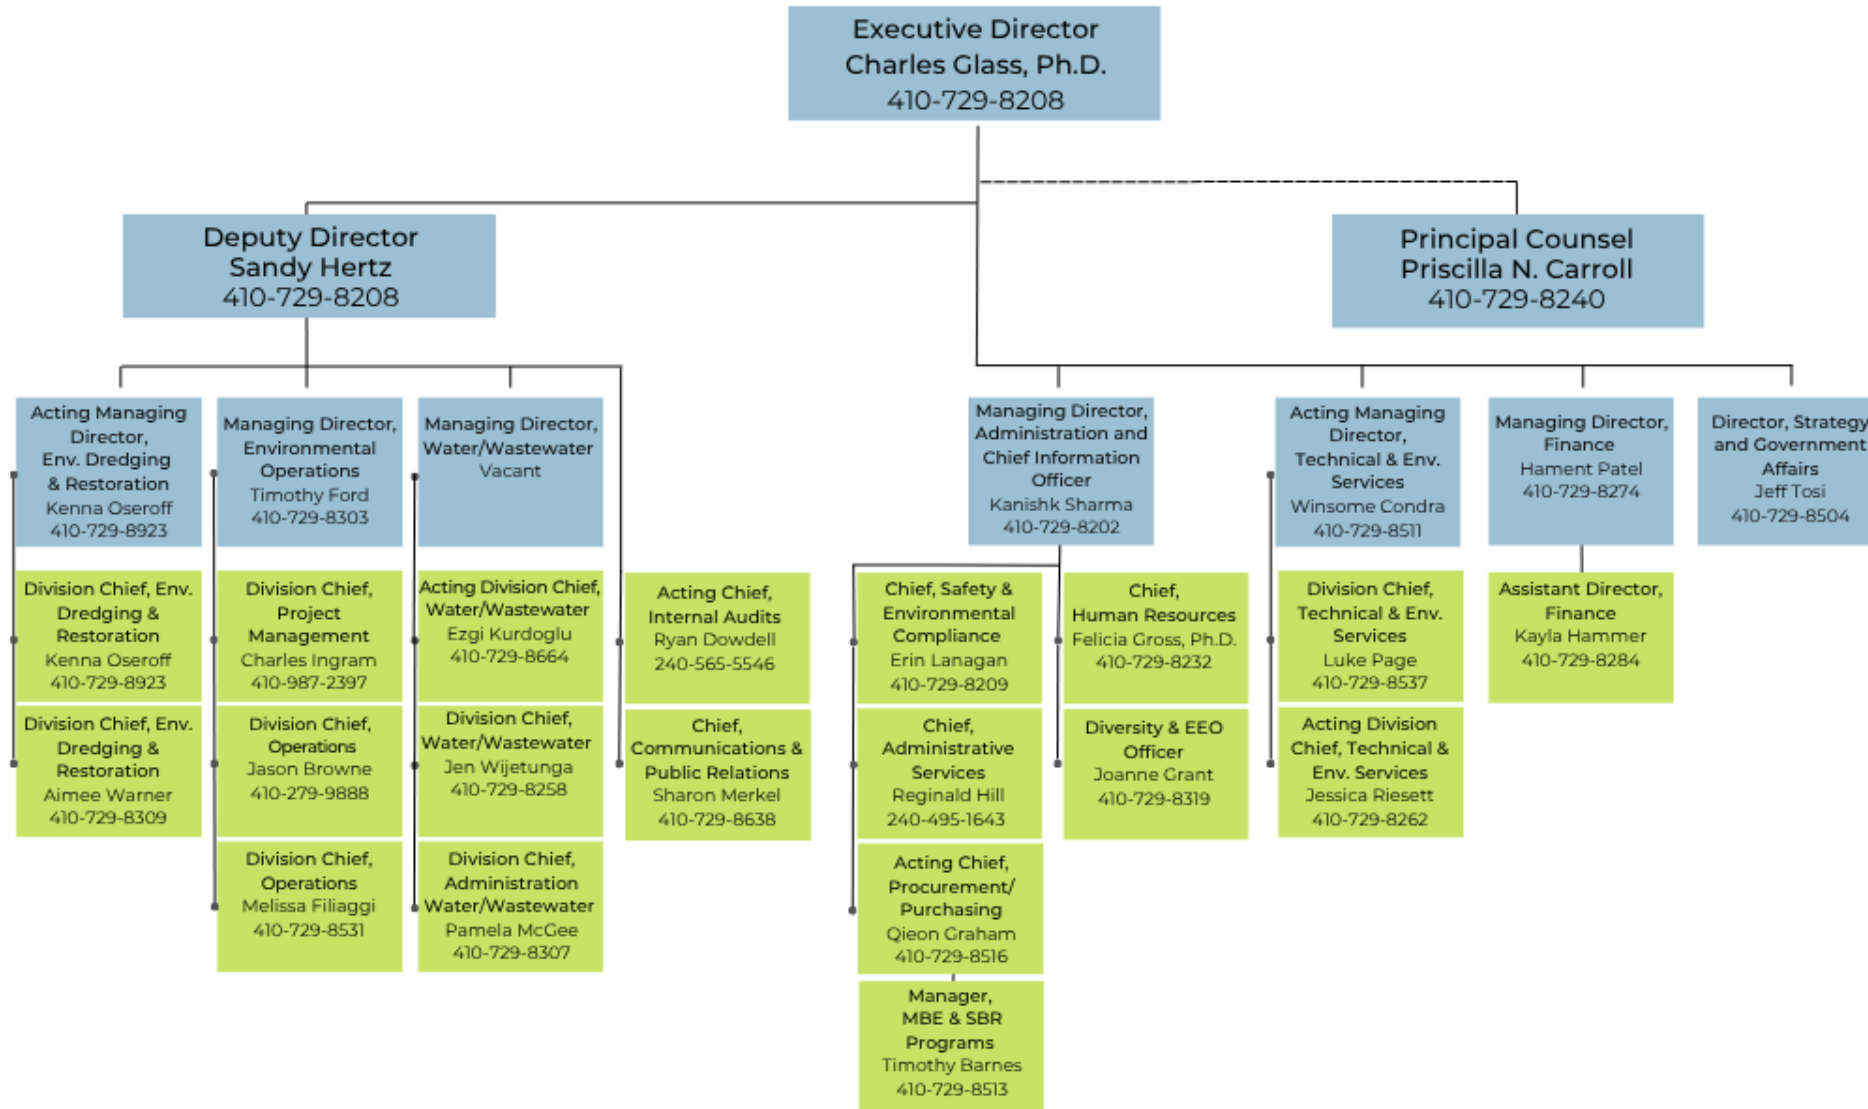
Executive Director
Charles Glass, Ph.D.
410-729-8208

Deputy Director
Sandy Hertz
410-729-8208

Principal Counsel
Priscilla N. Carroll
410-729-8240

Acting Managing Director, Env. Dredging & Restoration
Kenna Oseroff
410-729-8923

Division Chief, Env. Dredging & Restoration
Kenna Oseroff
410-729-8923

Division Chief, Env. Dredging & Restoration
Aimee Warner
410-729-8309

Managing Director, Environmental Operations
Timothy Ford
410-729-8303

Division Chief, Project Management
Charles Ingram
410-987-2397

Division Chief, Operations
Jason Browne
410-279-9888

Division Chief, Operations
Melissa Filiaggi
410-729-8531

Managing Director, Water/Wastewater
Vacant

Acting Division Chief, Water/Wastewater
Ezgi Kurdoglu
410-729-8664

Division Chief, Water/Wastewater
Jen Wijetunga
410-729-8258

Division Chief, Administration Water/Wastewater
Pamela McGee
410-729-8307

Acting Chief, Internal Audits
Ryan Dowdell
240-565-5546

Chief, Communications & Public Relations
Sharon Merkel
410-729-8638

Managing Director, Administration and Chief Information Officer
Kanishk Sharma
410-729-8202

Chief, Safety & Environmental Compliance
Erin Lanagan
410-729-8209

Chief, Administrative Services
Reginald Hill
240-495-1643

Acting Chief, Procurement/ Purchasing
Qieon Graham
410-729-8516

Manager, MBE & SBR Programs
Timothy Barnes
410-729-8513

Chief, Human Resources
Felicia Gross, Ph.D.
410-729-8232

Diversity & EEO Officer
Joanne Grant
410-729-8319

Acting Managing Director, Technical & Env. Services
Winsome Condra
410-729-8511

Division Chief, Technical & Env. Services
Luke Page
410-729-8537

Acting Division Chief, Technical & Env. Services
Jessica Riesett
410-729-8262

Managing Director, Finance
Hament Patel
410-729-8274

Assistant Director, Finance
Kayla Hammer
410-729-8284

Director, Strategy and Government Affairs
Jeff Tosi
410-729-8504